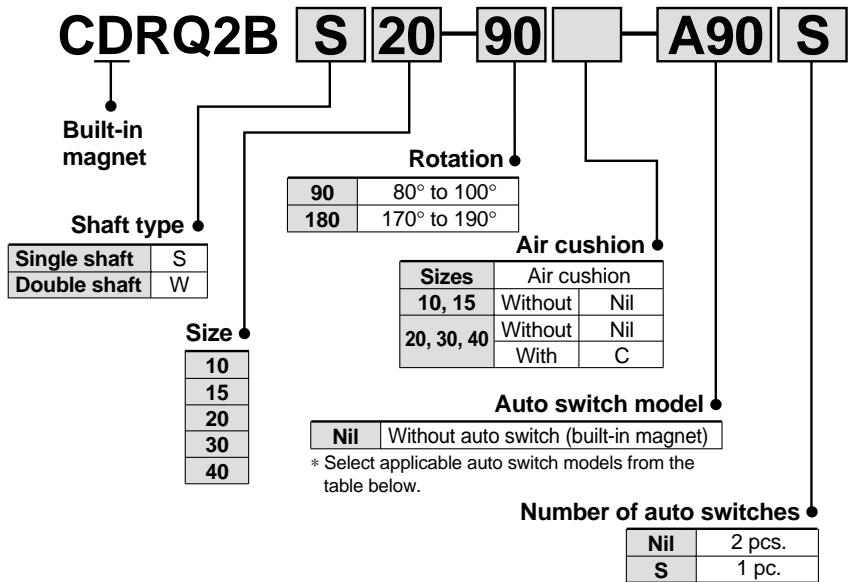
CDRQ2B S 20 – 90 – A90 S

Built-in magnet

Rotation

| 90 | 80° to 100° |
|---|---|
| 180 | 170° to 190° |

Shaft type

| Single shaft | S |
|---|---|
| Double shaft | W |

Air cushion

| Sizes | Air cushion | |
|---|---|---|
| 10, 15 | Without | Nil |
| 20, 30, 40 | Without | Nil |
| | With | C |

Size

| 10 |
|---|
| 15 |
| 20 |
| 30 |
| 40 |

Auto switch model

| Nil | Without auto switch (built-in magnet) |
|---|---|

∗ Select applicable auto switch models from the table below.

Number of auto switches

| Nil | 2 pcs. |
|---|---|
| S | 1 pc. |